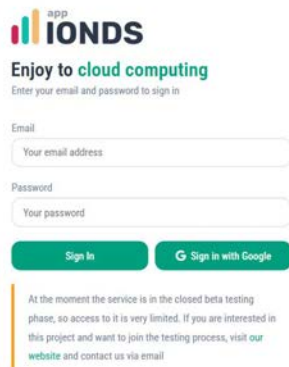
app
IONDS

Enjoy to cloud computing
Enter your email and password to sign in

Email
Your email address

Password
Your password

Sign In
G Sign in with Google

At the moment the service is in the closed beta testing phase, so access to it is very limited. If you are interested in this project and want to join the testing process, visit our website and contact us via email